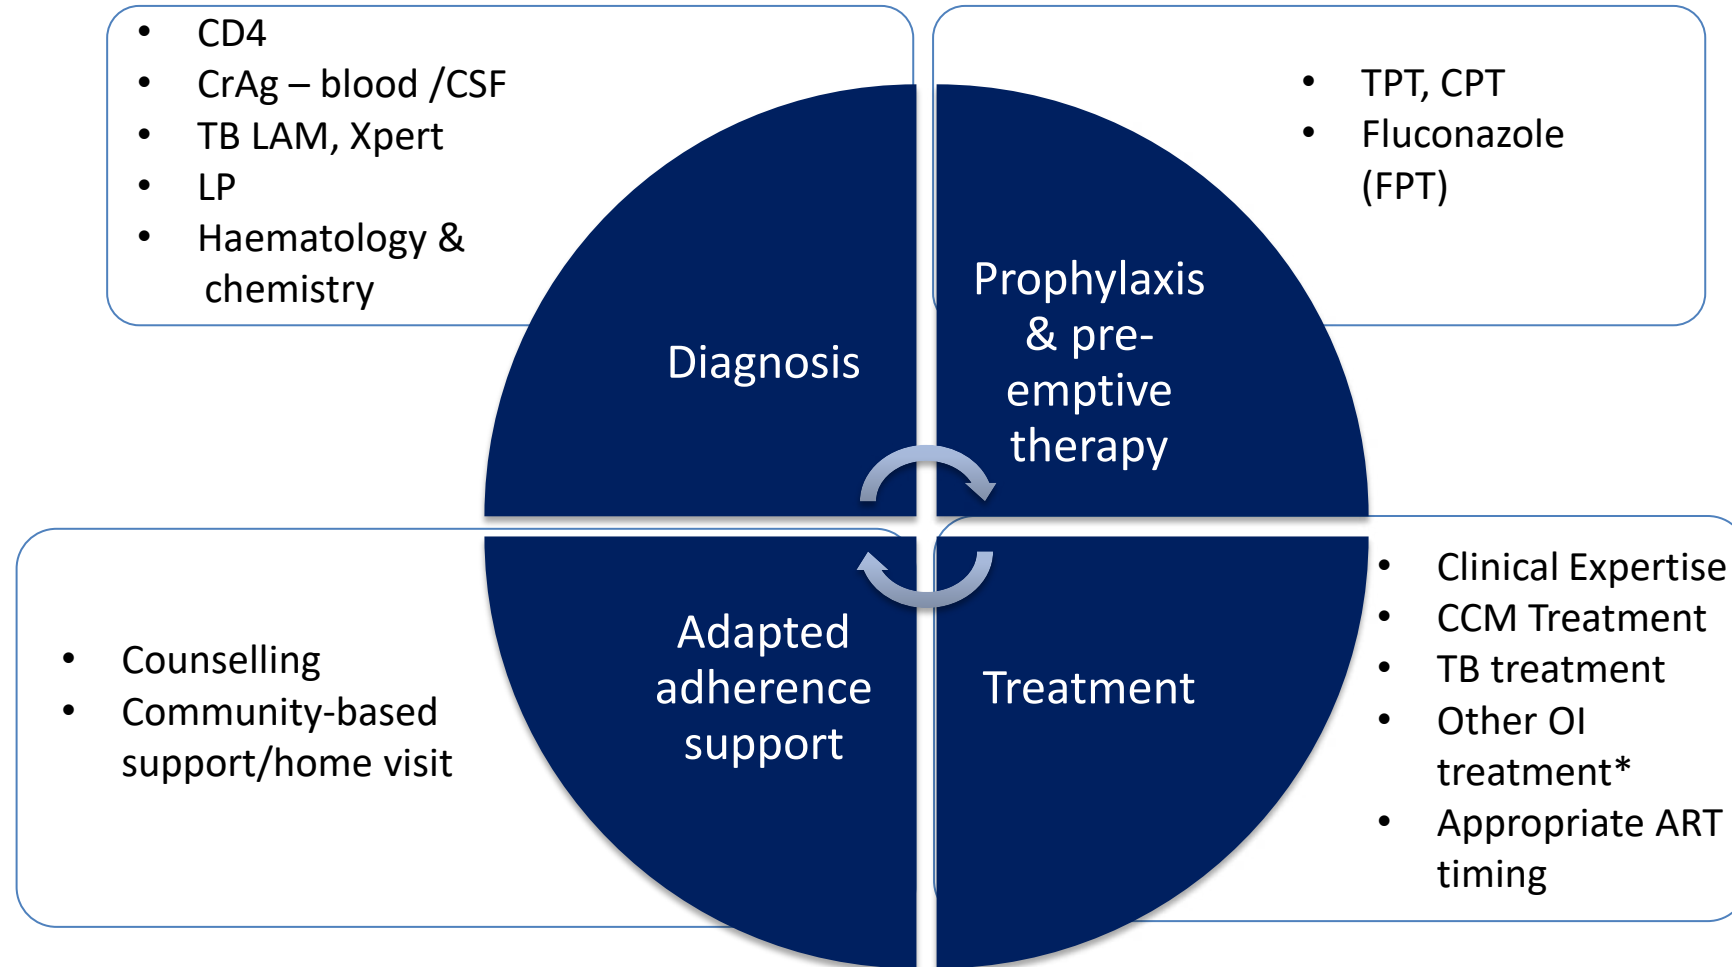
- CD4
- CrAg – blood /CSF
- TB LAM, Xpert
- LP
- Haematology & chemistry

- TPT, CPT
- Fluconazole (FPT)

Diagnosis

Prophylaxis & pre-emptive therapy

Adapted adherence support

Treatment

- Counselling
- Community-based support/home visit

- Clinical Expertise
- CCM Treatment
- TB treatment
- Other OI treatment*
- Appropriate ART timing